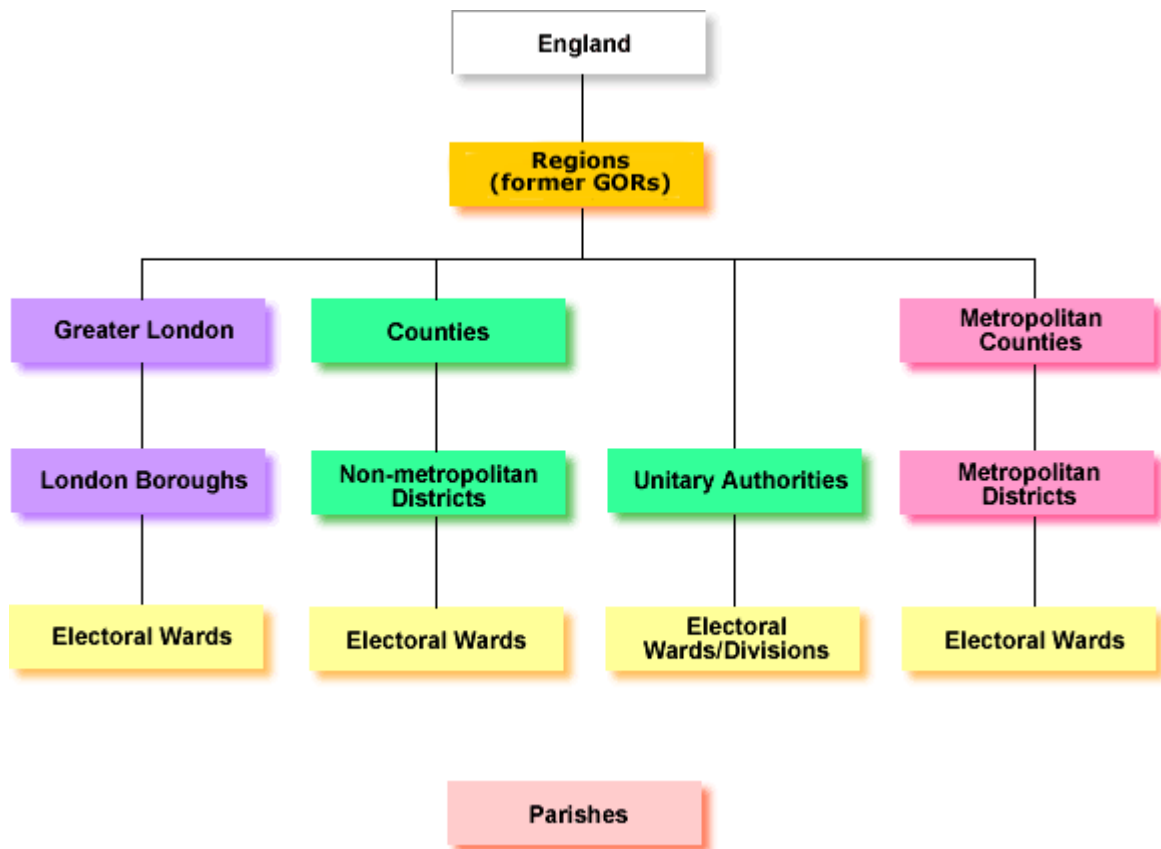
England

Regions (former GORs)

Greater London

Counties

Metropolitan Counties

London Boroughs

Non-metropolitan Districts

Unitary Authorities

Metropolitan Districts

Electoral Wards

Electoral Wards

Electoral Wards/Divisions

Electoral Wards

Parishes